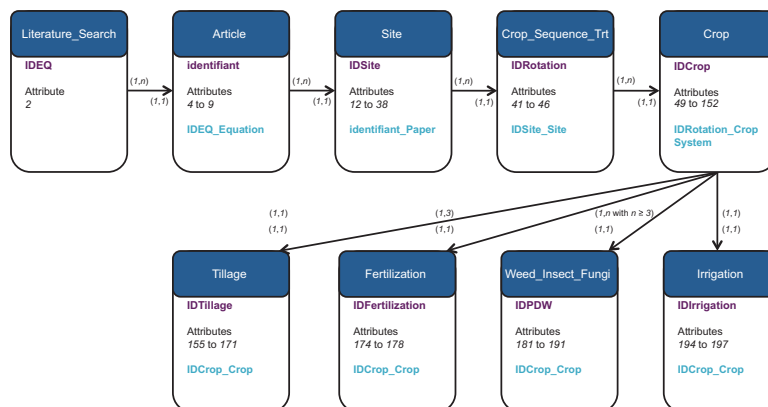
Literature_Search
IDEQ
Attribute
2

(1,n)
(1,1)

Article
identifiant
Attributes
4 to 9
IDEQ_Equation

(1,n)
(1,1)

Site
IDSite
Attributes
12 to 38
identifiant_Paper

(1,n)
(1,1)

Crop_Sequence_Trt
IDRotation
Attributes
41 to 46
IDSite_Site

(1,n)
(1,1)

Crop
IDCrop
Attributes
49 to 152
IDRotation_Crop System

(1,1)
(1,1)

(1,3)
(1,1)

(1,n with $n \geq 3$)
(1,1)

(1,1)
(1,1)

Tillage
IDTillage
Attributes
155 to 171
IDCrop_Crop

Fertilization
IDFertilization
Attributes
174 to 178
IDCrop_Crop

Weed_Insect_Fungi
IDPDW
Attributes
181 to 191
IDCrop_Crop

Irrigation
IDIrrigation
Attributes
194 to 197
IDCrop_Crop